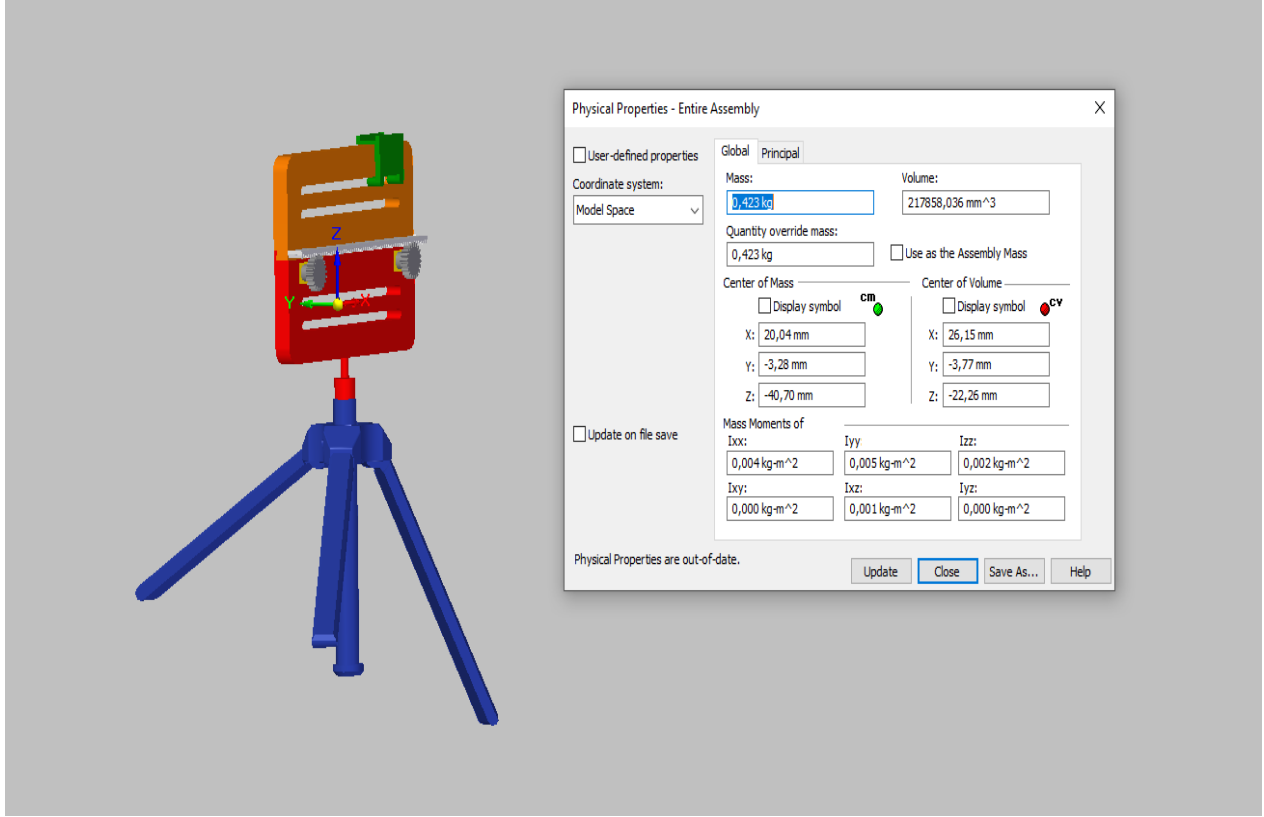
Z
Y
X

Physical Properties - Entire Assembly
X

User-defined properties
Coordinate system:
Model Space

Global
Principal

Mass:
0,423 kg
Volume:
217858,036 mm^3

Quantity override mass:
0,423 kg
Use as the Assembly Mass

Center of Mass
Display symbol
cm
X: 20,04 mm
Y: -3,28 mm
Z: -40,70 mm

Center of Volume
Display symbol
cv
X: 26,15 mm
Y: -3,77 mm
Z: -22,26 mm

Update on file save

Mass Moments of
Ixx:
0,004 kg-m^2
Iyy
0,005 kg-m^2
Izz:
0,002 kg-m^2
Ixy:
0,000 kg-m^2
Ixz:
0,001 kg-m^2
Iyz:
0,000 kg-m^2

Physical Properties are out-of-date.

Update
Close
Save As...
Help